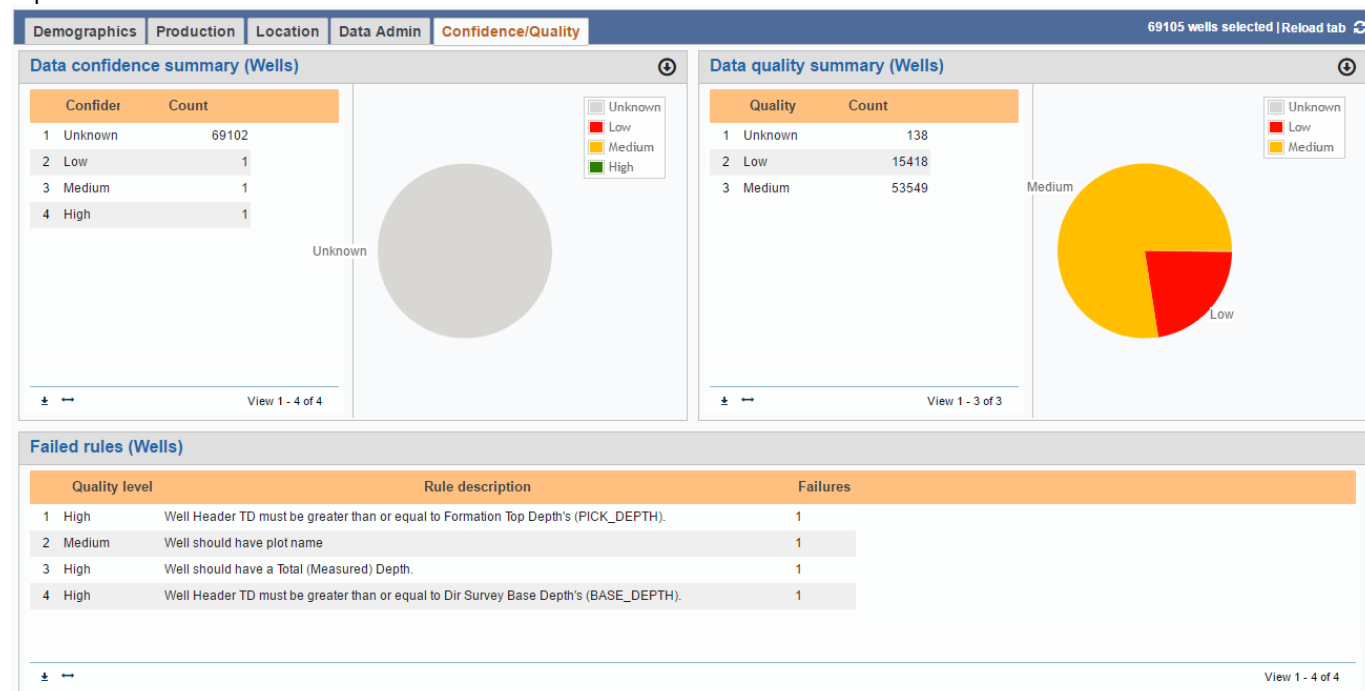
Demographics | Production | Location | Data Admin | Confidence/Quality

69105 wells selected | Reload tab

Data confidence summary (Wells)

| | Confider | Count |
|---|---|---|
| 1 | Unknown | 69102 |
| 2 | Low | 1 |
| 3 | Medium | 1 |
| 4 | High | 1 |

View 1 - 4 of 4

Unknown
Low
Medium
High

Unknown

Data quality summary (Wells)

| | Quality | Count |
|---|---|---|
| 1 | Unknown | 138 |
| 2 | Low | 15418 |
| 3 | Medium | 53549 |

View 1 - 3 of 3

Unknown
Low
Medium

Medium
Low

Failed rules (Wells)

| | Quality level | Rule description | Failures |
|---|---|---|---|
| 1 | High | Well Header TD must be greater than or equal to Formation Top Depth's (PICK_DEPTH). | 1 |
| 2 | Medium | Well should have plot name | 1 |
| 3 | High | Well should have a Total (Measured) Depth. | 1 |
| 4 | High | Well Header TD must be greater than or equal to Dir Survey Base Depth's (BASE_DEPTH). | 1 |

View 1 - 4 of 4